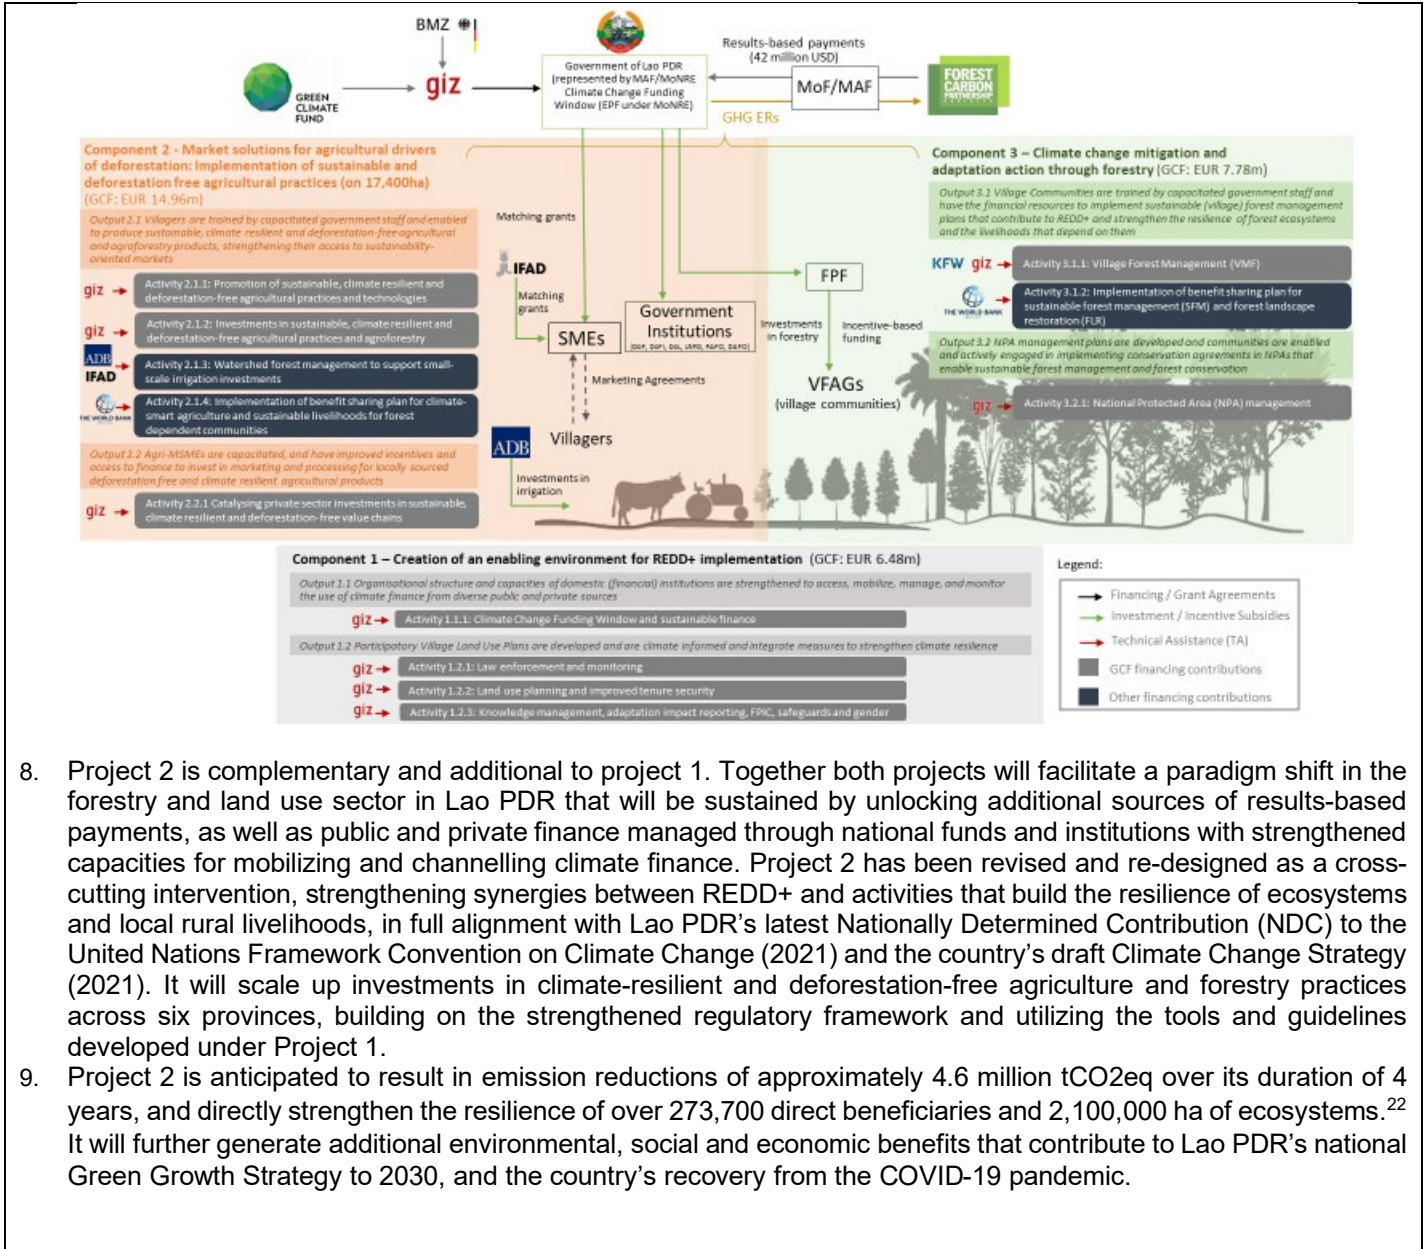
BMZ

GREEN CLIMATE FUND

giz

Government of Lao PDR (represented by MAF/MoNRE Climate Change Funding Window (EPF under MoNRE)

Results-based payments (42 million USD)

MoF/MAF

FOREST CARBON PARTNERSHIP

GHG ERs

Component 2 - Market solutions for agricultural drivers of deforestation: Implementation of sustainable and deforestation free agricultural practices (on 17,400ha) (GCF: EUR 14.96m)

Output 2.1 Villagers are trained by capacitated government staff and enabled to produce sustainable, climate resilient and deforestation-free agricultural and agroforestry products, strengthening their access to sustainability-oriented markets

giz → Activity 2.1.1: Promotion of sustainable, climate resilient and deforestation-free agricultural practices and technologies

giz → Activity 2.1.2: Investments in sustainable, climate resilient and deforestation-free agricultural practices and agroforestry

ADB IFAD → Activity 2.1.3: Watershed forest management to support small-scale irrigation investments

THE WORLD BANK → Activity 2.1.4: Implementation of benefit sharing plan for climate-smart agriculture and sustainable livelihoods for forest dependent communities

Output 2.2 Agri-MSMEs are capacitated, and have improved incentives and access to finance to invest in marketing and processing for locally sourced deforestation free and climate resilient agricultural products

giz → Activity 2.2.1 Catalysing private sector investments in sustainable, climate resilient and deforestation-free value chains

Matching grants

IFAD

Matching grants

SMEs

Government Institutions
(DCF, DOFI, DOL, LRFO, PAFO, DAFO)

Marketing Agreements

Villagers

ADB

Investments in irrigation

FPF

Investments in forestry

Incentive-based funding

VFAGs (village communities)

Component 3 – Climate change mitigation and adaptation action through forestry (GCF: EUR 7.78m)

Output 3.1 Village Communities are trained by capacitated government staff and have the financial resources to implement sustainable (village) forest management plans that contribute to REDD+ and strengthen the resilience of forest ecosystems and the livelihoods that depend on them

KFW giz → Activity 3.1.1: Village Forest Management (VMF)

THE WORLD BANK → Activity 3.1.2: Implementation of benefit sharing plan for sustainable forest management (SFM) and forest landscape restoration (FLR)

Output 3.2 NPA management plans are developed and communities are enabled and actively engaged in implementing conservation agreements in NPAs that enable sustainable forest management and forest conservation

giz → Activity 3.2.1: National Protected Area (NPA) management

Component 1 – Creation of an enabling environment for REDD+ implementation (GCF: EUR 6.48m)

Output 1.1 Organisational structure and capacities of domestic (financial) institutions are strengthened to access, mobilize, manage, and monitor the use of climate finance from diverse public and private sources

giz → Activity 1.1.1: Climate Change Funding Window and sustainable finance

Output 1.2 Participatory Village Land Use Plans are developed and are climate informed and integrate measures to strengthen climate resilience

giz → Activity 1.2.1: Law enforcement and monitoring

giz → Activity 1.2.2: Land use planning and improved tenure security

giz → Activity 1.2.3: Knowledge management, adaptation impact reporting, FPIC, safeguards and gender

Legend:
Financing / Grant Agreements
Investment / Incentive Subsidies
Technical Assistance (TA)
GCF financing contributions
Other financing contributions

8. Project 2 is complementary and additional to project 1. Together both projects will facilitate a paradigm shift in the forestry and land use sector in Lao PDR that will be sustained by unlocking additional sources of results-based payments, as well as public and private finance managed through national funds and institutions with strengthened capacities for mobilizing and channelling climate finance. Project 2 has been revised and re-designed as a cross-cutting intervention, strengthening synergies between REDD+ and activities that build the resilience of ecosystems and local rural livelihoods, in full alignment with Lao PDR's latest Nationally Determined Contribution (NDC) to the United Nations Framework Convention on Climate Change (2021) and the country's draft Climate Change Strategy (2021). It will scale up investments in climate-resilient and deforestation-free agriculture and forestry practices across six provinces, building on the strengthened regulatory framework and utilizing the tools and guidelines developed under Project 1.

9. Project 2 is anticipated to result in emission reductions of approximately 4.6 million tCO2eq over its duration of 4 years, and directly strengthen the resilience of over 273,700 direct beneficiaries and 2,100,000 ha of ecosystems.$^{22}$ It will further generate additional environmental, social and economic benefits that contribute to Lao PDR's national Green Growth Strategy to 2030, and the country's recovery from the COVID-19 pandemic.